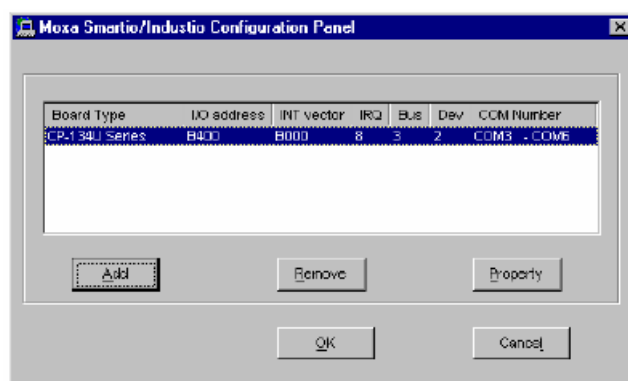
Moxa Smartio/Industio Configuration Panel

| Board Type | I/O address | INT vector | IRQ | Bus | Dev | COM Number |
|---|---|---|---|---|---|---|
| CP-134U Series | B400 | B000 | 8 | 3 | 2 | COM3 - COM6 |

Add

Remove

Property

OK

Cancel